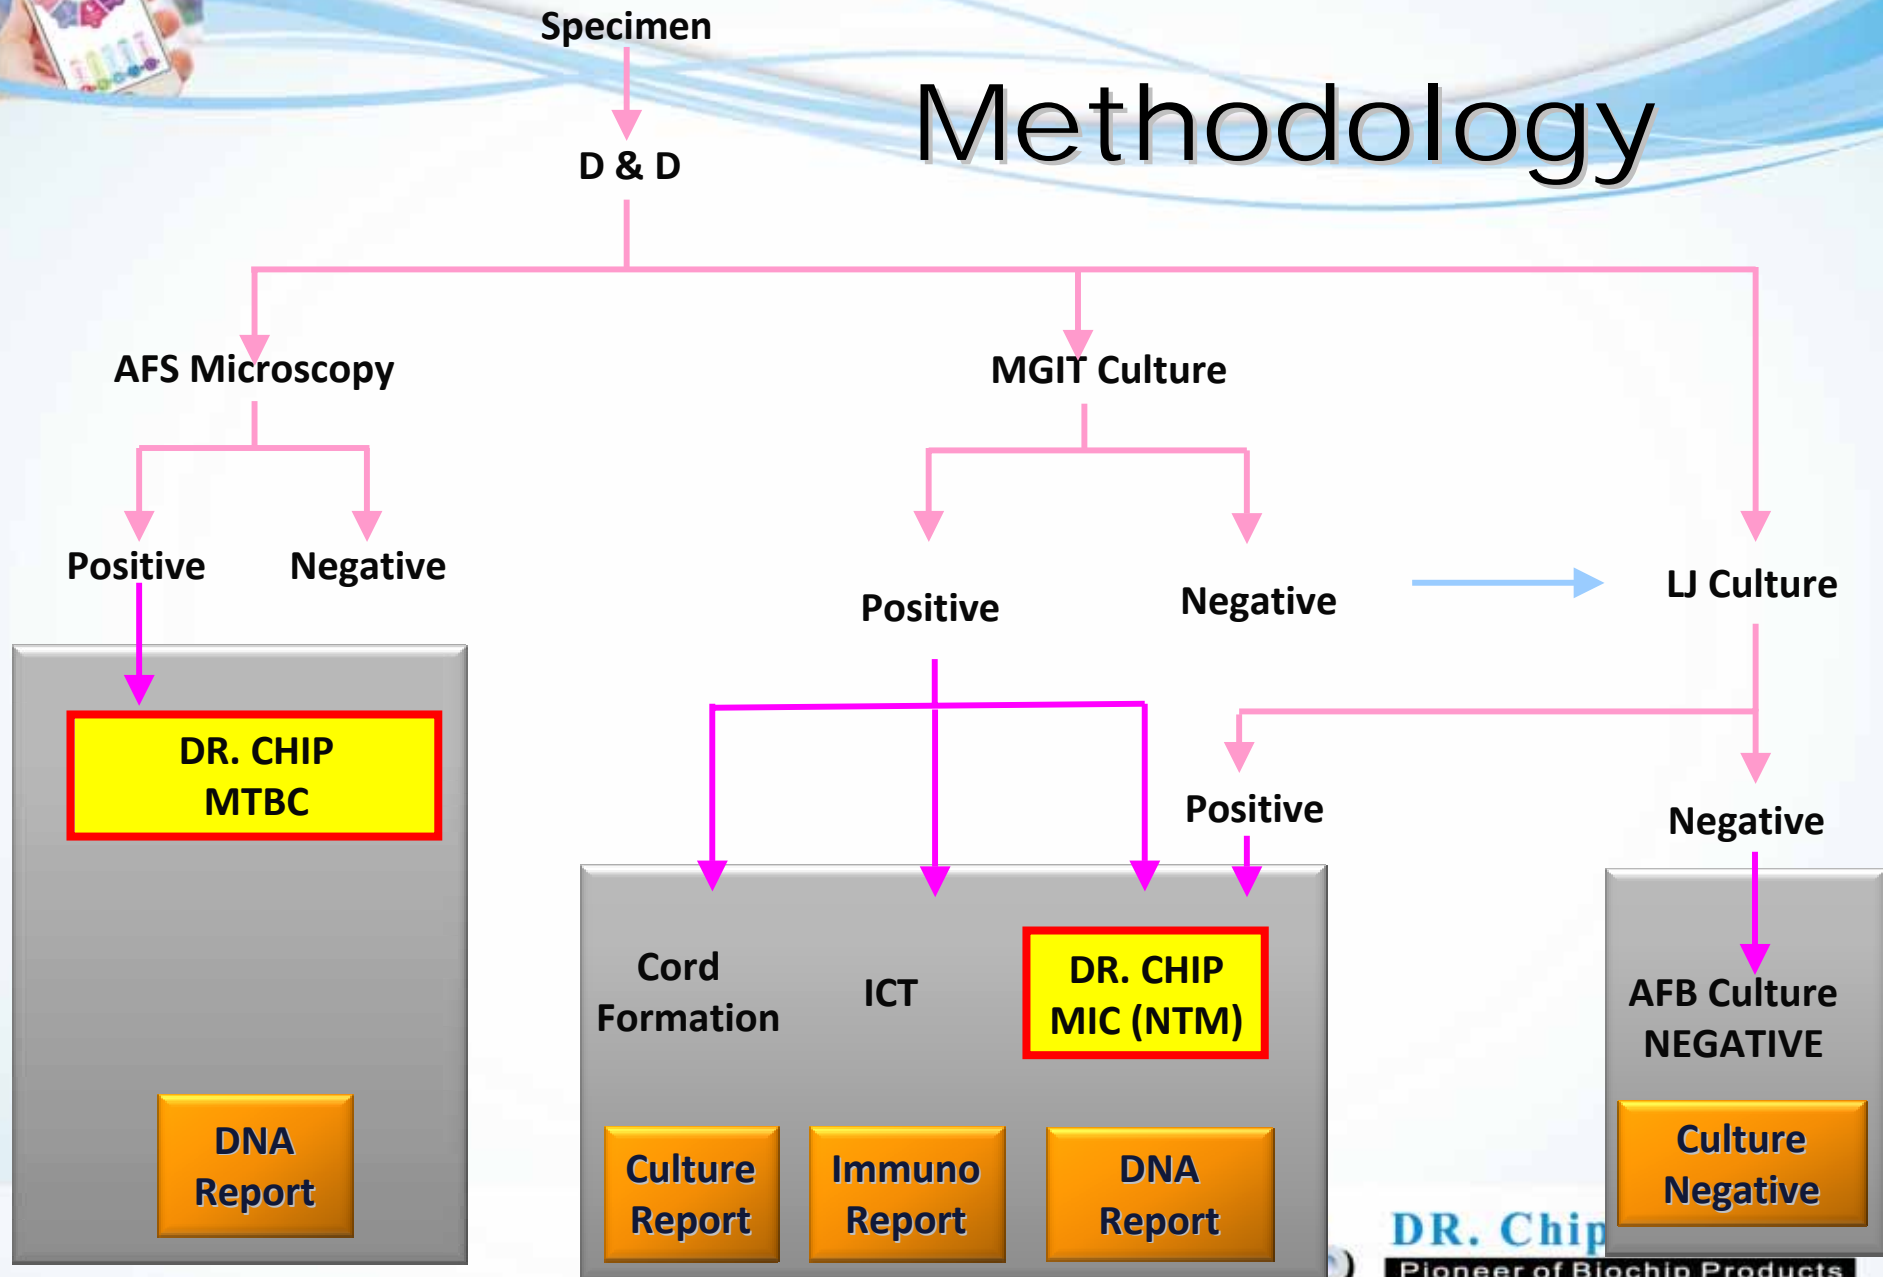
Specimen

Methodology

D & D

AFS Microscopy

MGIT Culture

Positive

Negative

Positive

Negative

LJ Culture

DR. CHIP MTBC

Positive

Negative

Cord Formation

ICT

DR. CHIP MIC (NTM)

AFB Culture NEGATIVE

DNA Report

Culture Report

Immuno Report

DNA Report

Culture Negative

DR. Chip

Pioneer of Biochip Products